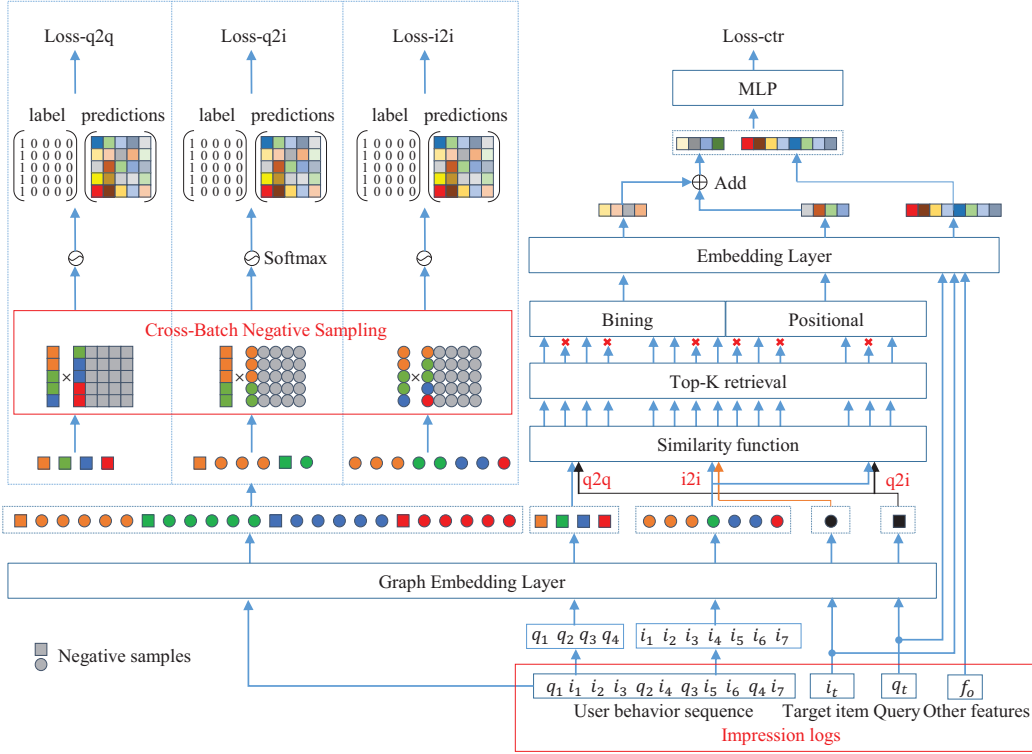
Loss-q2q

Loss-q2i

Loss-i2i

label predictions

label predictions

label predictions

1 0 0 0 0
1 0 0 0 0
1 0 0 0 0
1 0 0 0 0
1 0 0 0 0

1 0 0 0 0
1 0 0 0 0
1 0 0 0 0
1 0 0 0 0
1 0 0 0 0

1 0 0 0 0
1 0 0 0 0
1 0 0 0 0
1 0 0 0 0
1 0 0 0 0

Softmax

Cross-Batch Negative Sampling

×

×

×

Loss-ctr

MLP

Add

Embedding Layer

Bining

Positional

Top-K retrieval

Similarity function

q2q

i2i

q2i

Graph Embedding Layer

$q_1$ $q_2$ $q_3$ $q_4$

$i_1$ $i_2$ $i_3$ $i_4$ $i_5$ $i_6$ $i_7$

Negative samples

$q_1$ $i_1$ $i_2$ $i_3$ $q_2$ $i_4$ $q_3$ $i_5$ $i_6$ $q_4$ $i_7$

$i_t$

$q_t$

$f_o$

User behavior sequence

Target item

Query

Other features

Impression logs